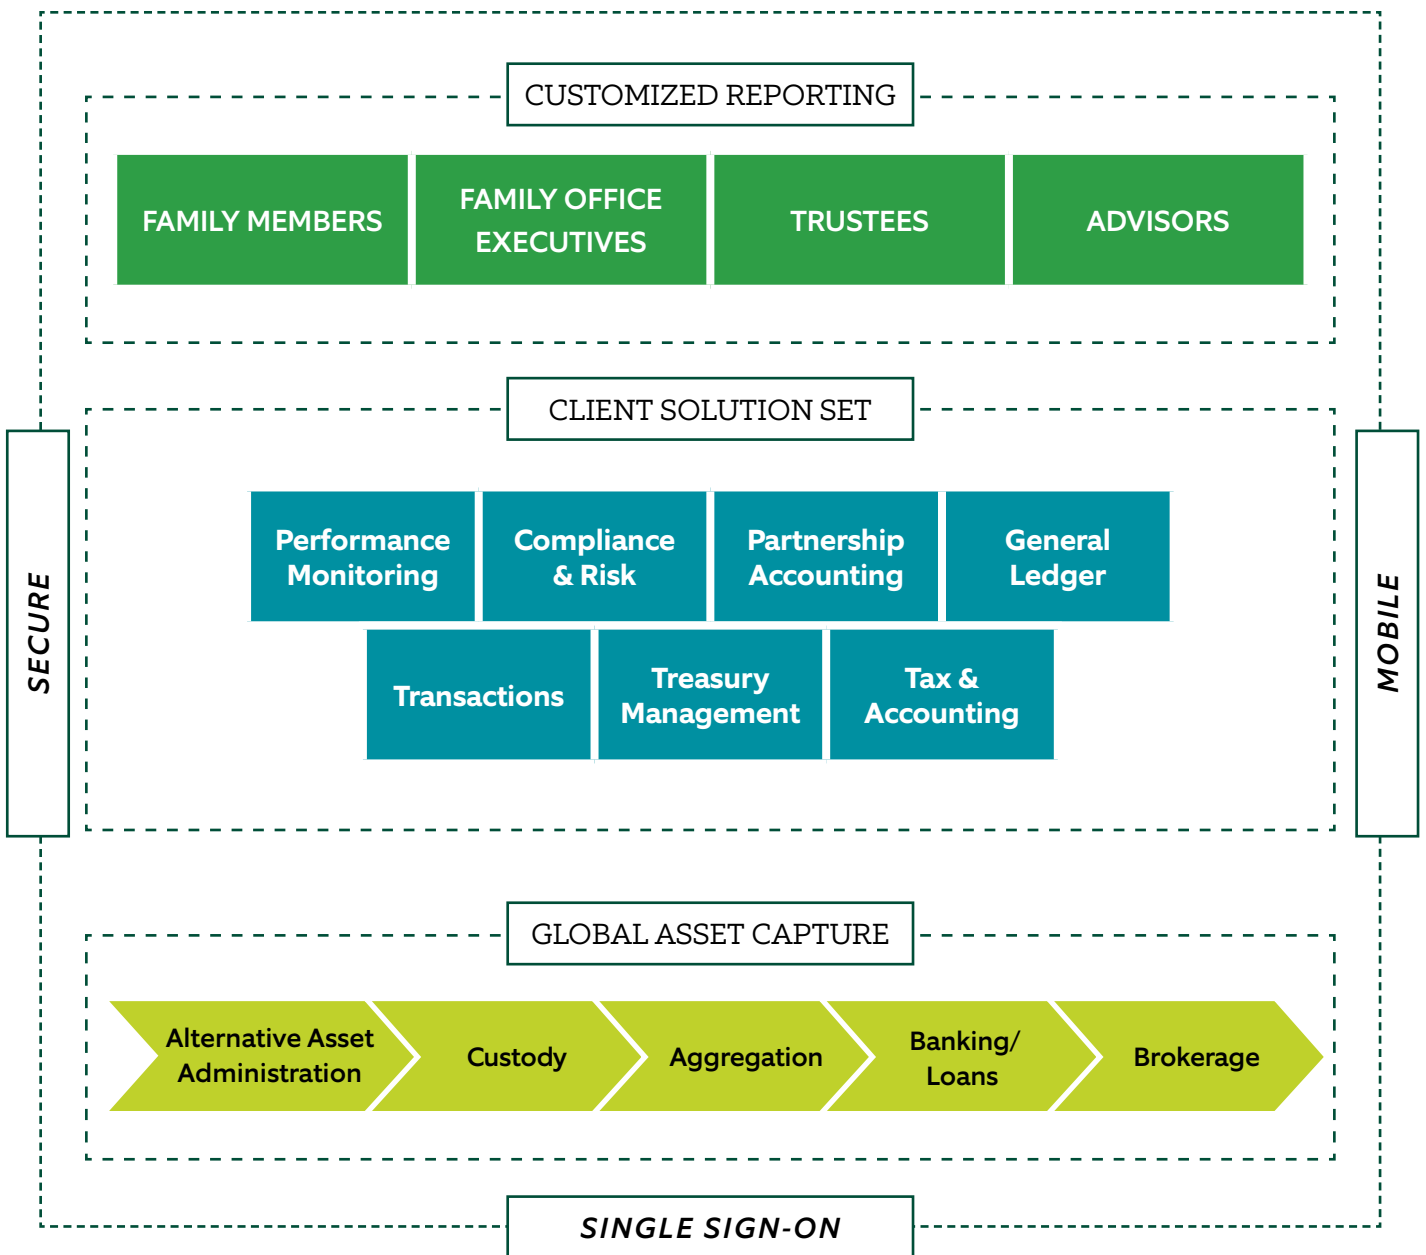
CUSTOMIZED REPORTING

FAMILY MEMBERS

FAMILY OFFICE EXECUTIVES

TRUSTEES

ADVISORS

SECURE

CLIENT SOLUTION SET

MOBILE

Performance Monitoring

Compliance & Risk

Partnership Accounting

General Ledger

Transactions

Treasury Management

Tax & Accounting

GLOBAL ASSET CAPTURE

Alternative Asset Administration

Custody

Aggregation

Banking/ Loans

Brokerage

SINGLE SIGN-ON